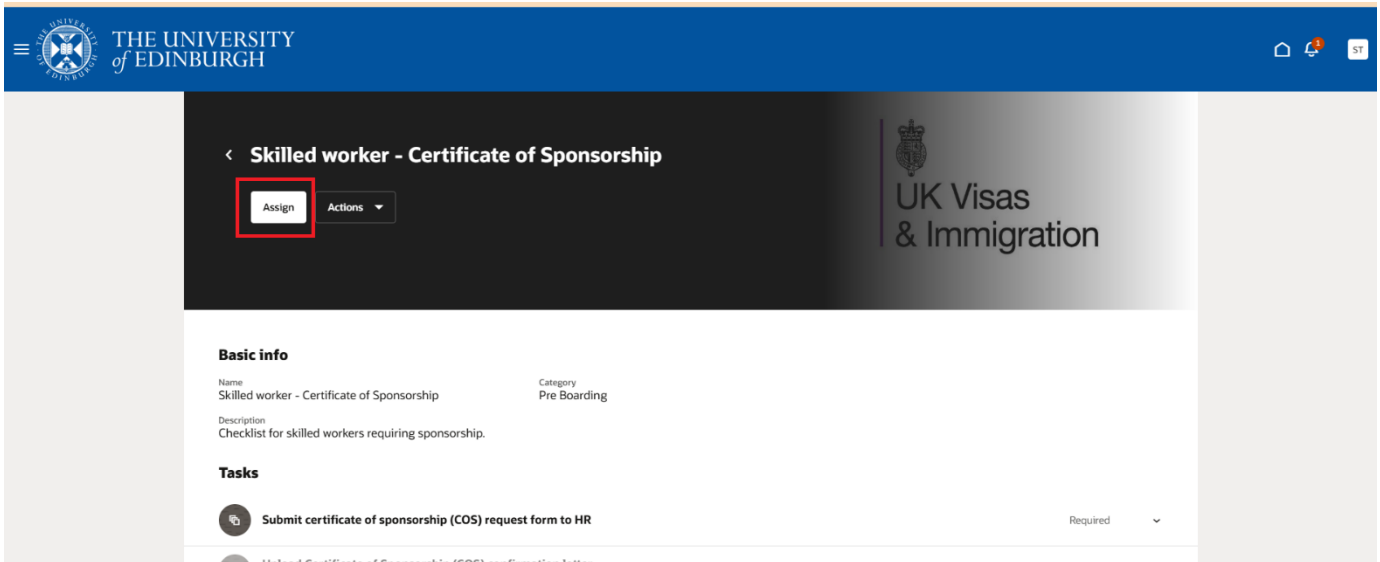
THE UNIVERSITY of EDINBURGH

1

ST

Skilled worker - Certificate of Sponsorship

Assign

Actions

UK Visas & Immigration

Basic info

Name
Skilled worker - Certificate of Sponsorship

Category
Pre Boarding

Description
Checklist for skilled workers requiring sponsorship.

Tasks

Submit certificate of sponsorship (COS) request form to HR

Required

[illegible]